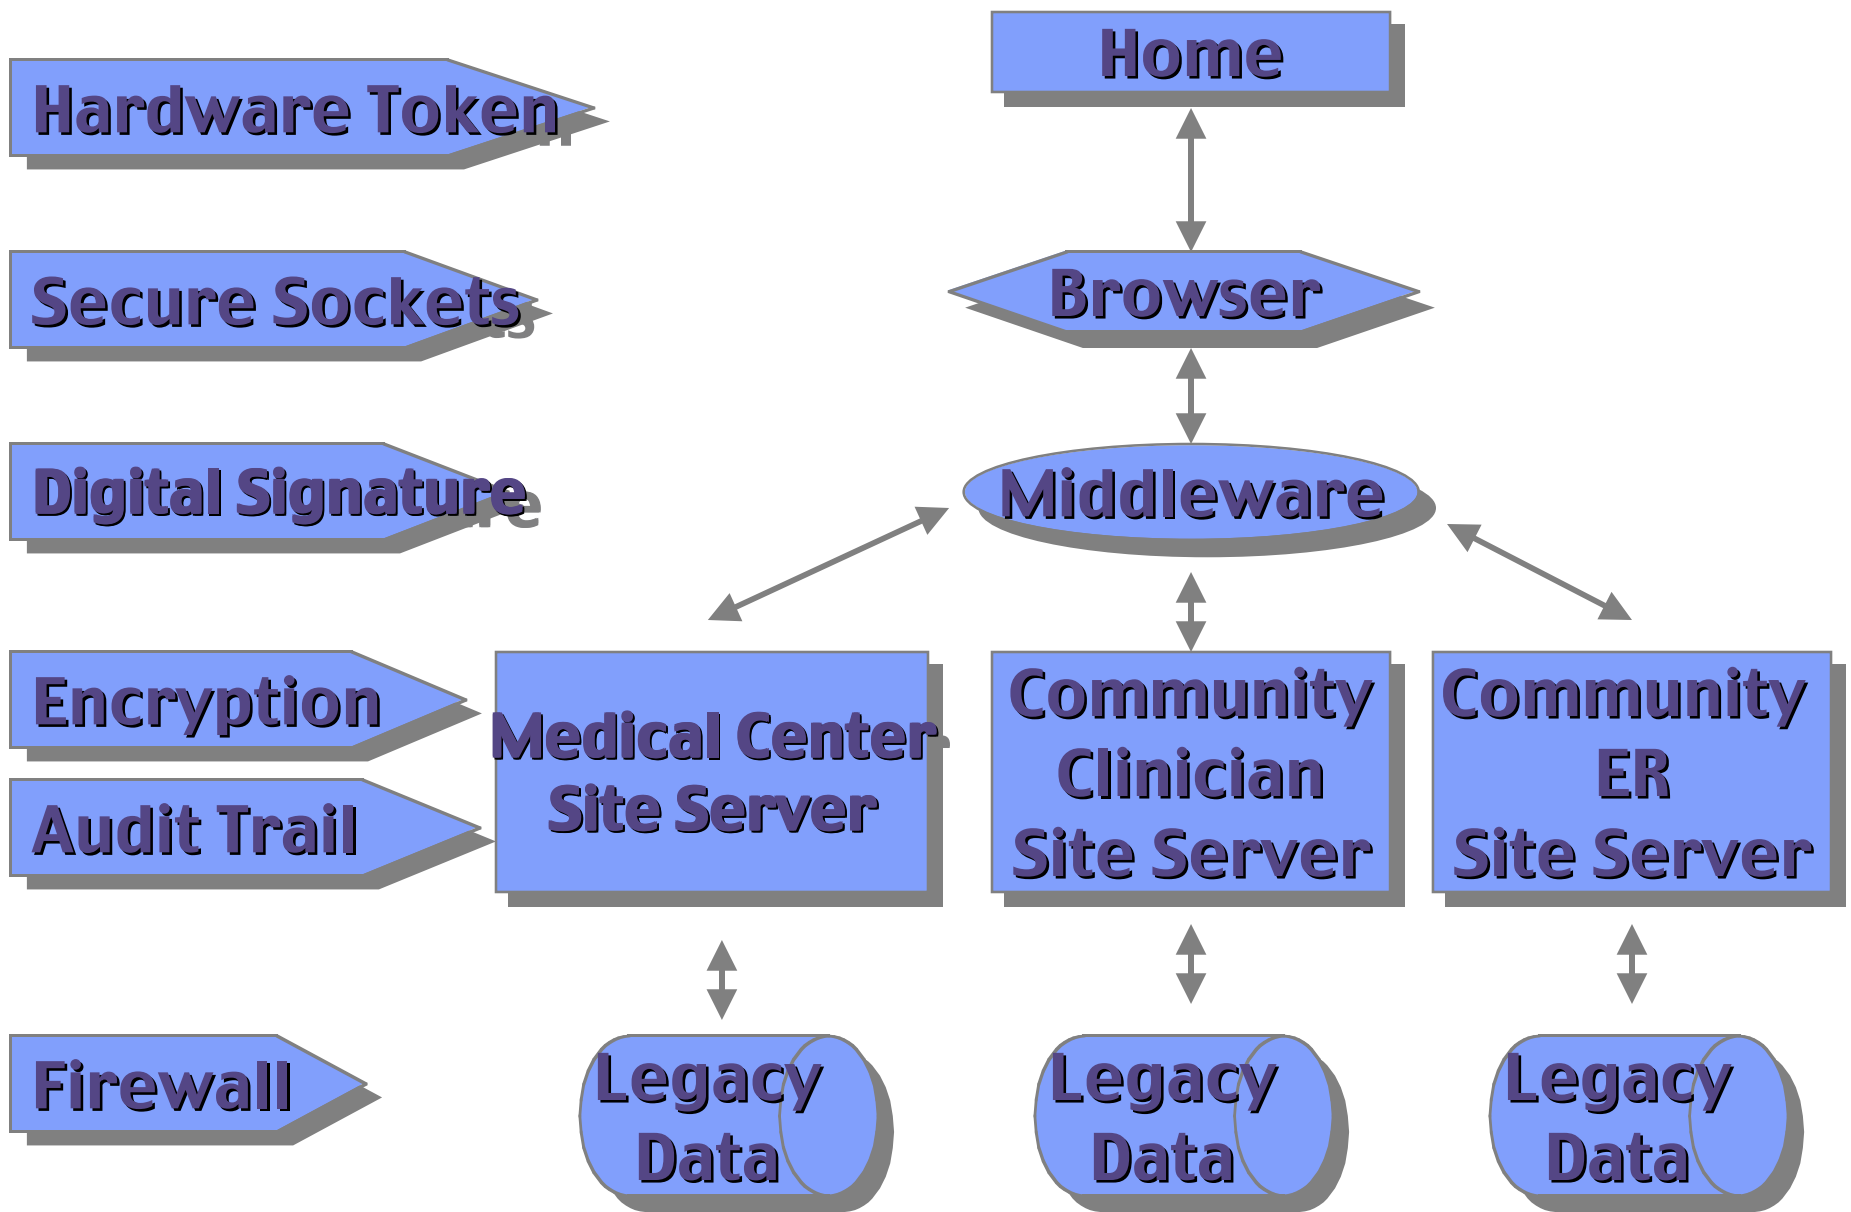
Home

Hardware Token

Browser

Secure Sockets

Middleware

Digital Signature

Encryption

Audit Trail

Medical Center Site Server

Community Clinician Site Server

Community ER Site Server

Firewall

Legacy Data

Legacy Data

Legacy Data